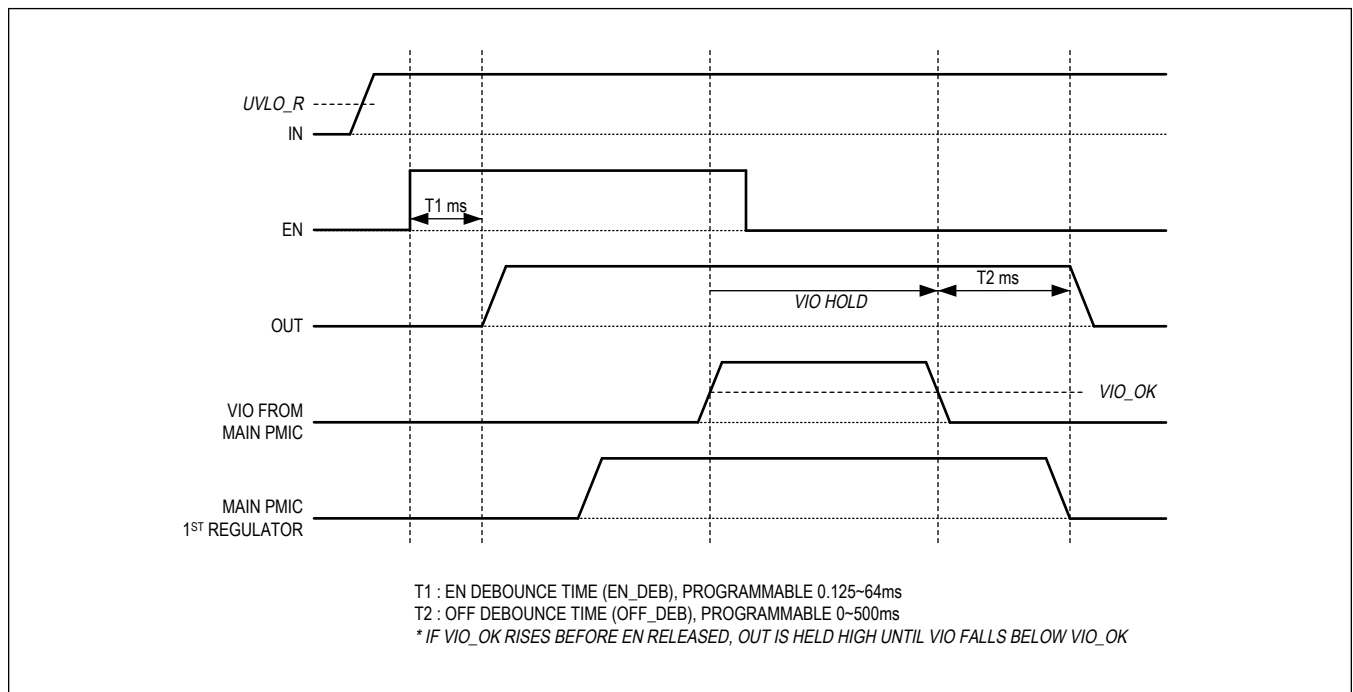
UVLO_R
IN
T1 ms
EN
OUT
VIO HOLD
T2 ms
VIO FROM MAIN PMIC
VIO_OK
MAIN PMIC 1$^{ST}$ REGULATOR

T1 : EN DEBOUNCE TIME (EN_DEB), PROGRAMMABLE 0.125~64ms
T2 : OFF DEBOUNCE TIME (OFF_DEB), PROGRAMMABLE 0~500ms
* IF VIO_OK RISES BEFORE EN RELEASED, OUT IS HELD HIGH UNTIL VIO FALLS BELOW VIO_OK